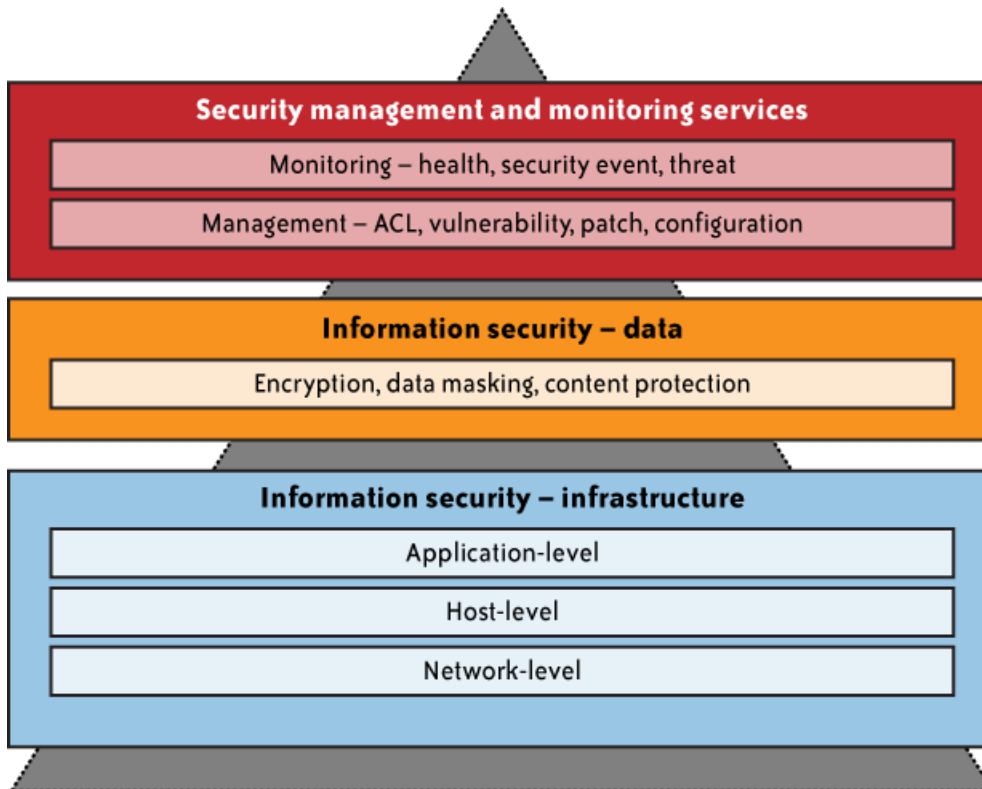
Security management and monitoring services

Monitoring – health, security event, threat

Management – ACL, vulnerability, patch, configuration

Information security – data

Encryption, data masking, content protection

Information security – infrastructure

Application-level

Host-level

Network-level